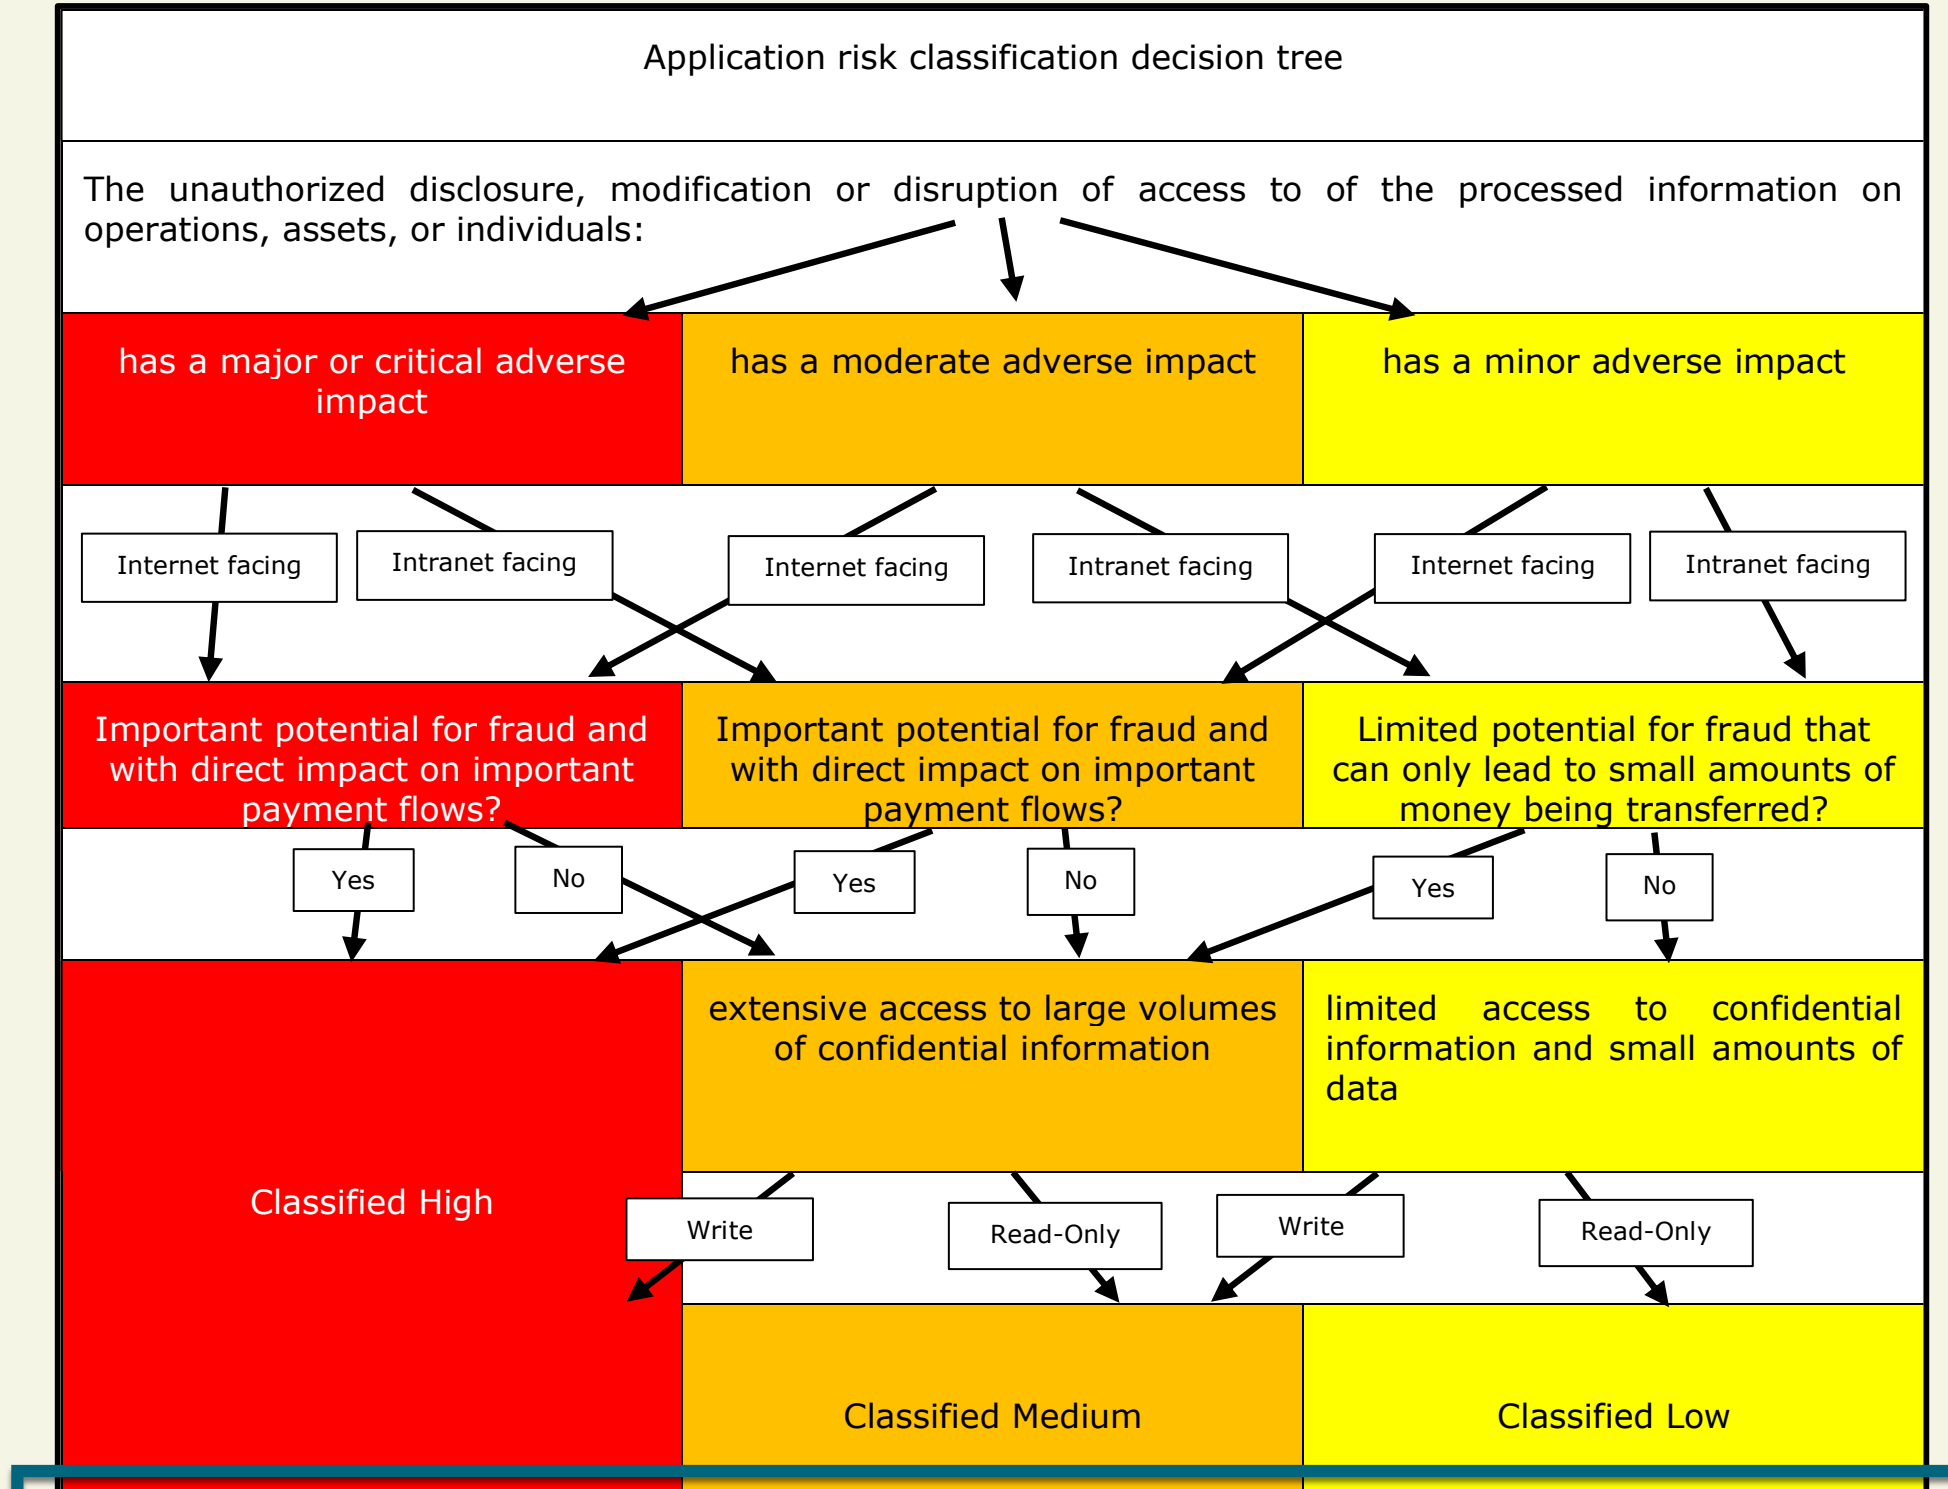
Application risk classification decision tree

The unauthorized disclosure, modification or disruption of access to of the processed information on operations, assets, or individuals:

| has a major or critical adverse impact | has a moderate adverse impact | has a minor adverse impact |
|---|---|---|

Internet facing

Intranet facing

Internet facing

Intranet facing

Internet facing

Intranet facing

| Important potential for fraud and with direct impact on important payment flows? | Important potential for fraud and with direct impact on important payment flows? | Limited potential for fraud that can only lead to small amounts of money being transferred? |
|---|---|---|

Yes

No

Yes

No

Yes

No

extensive access to large volumes of confidential information

limited access to confidential information and small amounts of data

Classified High

Write

Read-Only

Write

Read-Only

Classified Medium

Classified Low